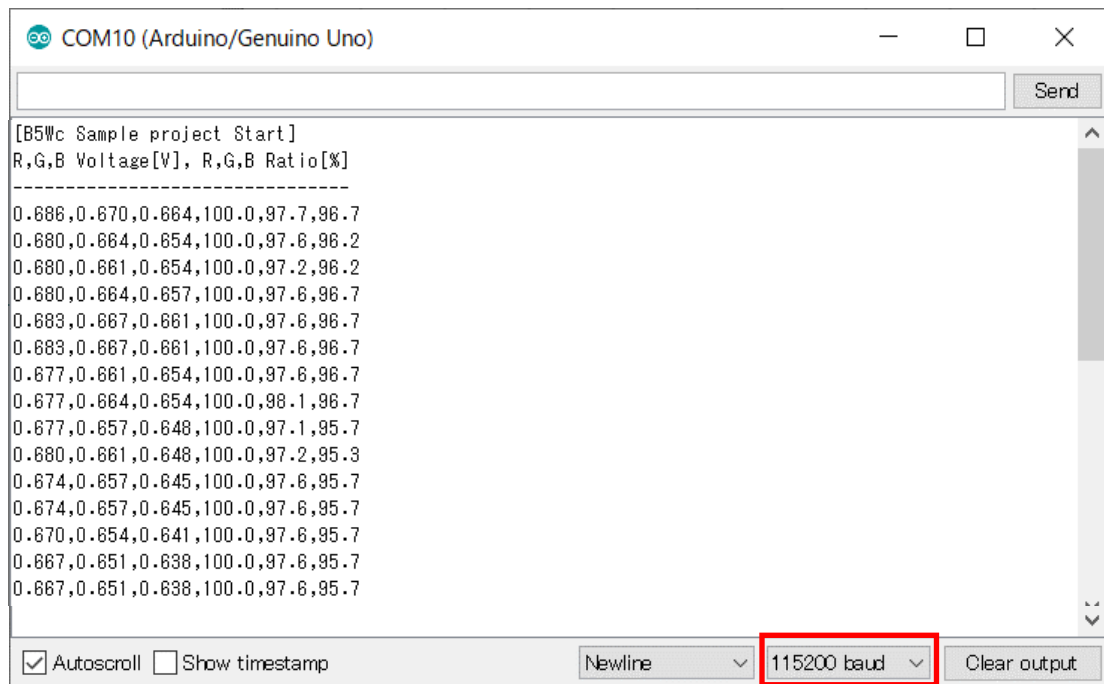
COM10 (Arduino/Genuino Uno)

Send

[B5Wc Sample project Start]
R,G,B Voltage[V], R,G,B Ratio[%]
--------------------------------
0.686,0.670,0.664,100.0,97.7,96.7
0.680,0.664,0.654,100.0,97.6,96.2
0.680,0.661,0.654,100.0,97.2,96.2
0.680,0.664,0.657,100.0,97.6,96.7
0.683,0.667,0.661,100.0,97.6,96.7
0.683,0.667,0.661,100.0,97.6,96.7
0.677,0.661,0.654,100.0,97.6,96.7
0.677,0.664,0.654,100.0,98.1,96.7
0.677,0.657,0.648,100.0,97.1,95.7
0.680,0.661,0.648,100.0,97.2,95.3
0.674,0.657,0.645,100.0,97.6,95.7
0.674,0.657,0.645,100.0,97.6,95.7
0.670,0.654,0.641,100.0,97.6,95.7
0.667,0.651,0.638,100.0,97.6,95.7
0.667,0.651,0.638,100.0,97.6,95.7

Autoscroll Show timestamp Newline 115200 baud Clear output